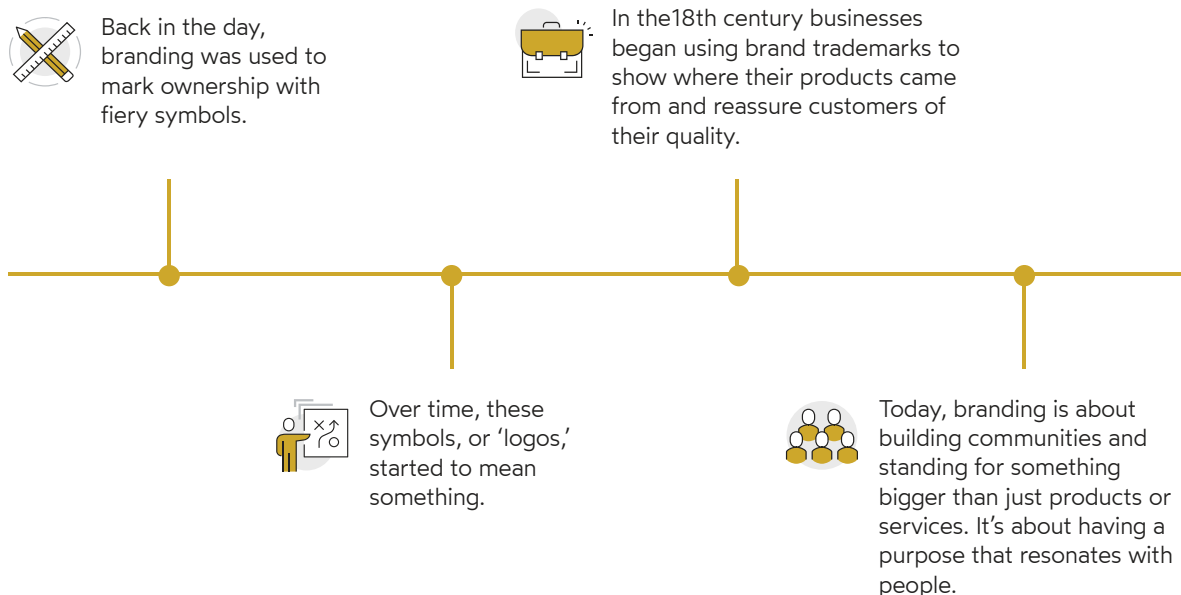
Back in the day, branding was used to mark ownership with fiery symbols.

In the18th century businesses began using brand trademarks to show where their products came from and reassure customers of their quality.

Over time, these symbols, or ‘logos,’ started to mean something.

Today, branding is about building communities and standing for something bigger than just products or services. It’s about having a purpose that resonates with people.